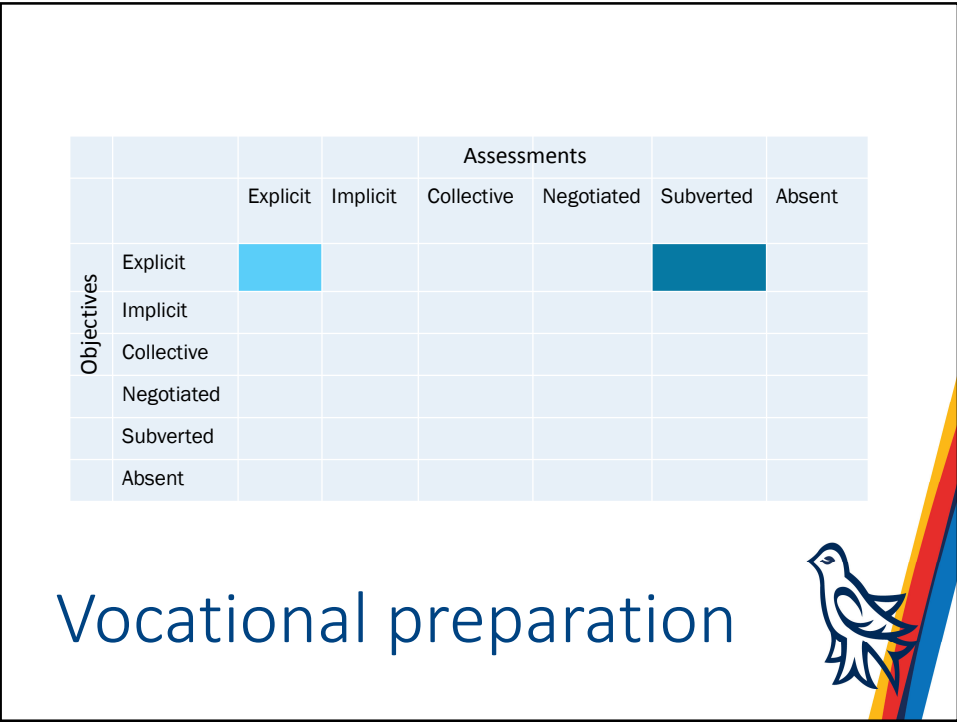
| | | Assessments | | | | | |
|---|---|---|---|---|---|---|---|
| | | Explicit | Implicit | Collective | Negotiated | Subverted | Absent |
| Objectives | Explicit | | | | | | |
| | Implicit | | | | | | |
| | Collective | | | | | | |
| | Negotiated | | | | | | |
| | Subverted | | | | | | |
| | Absent | | | | | | |

Vocational preparation